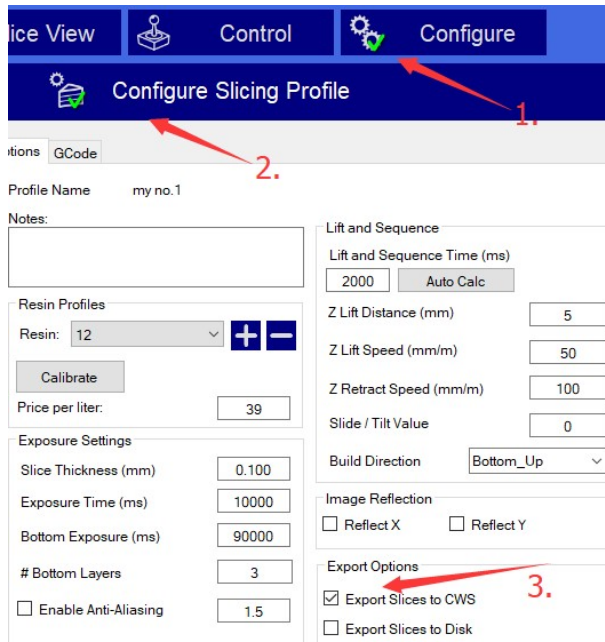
lice View

Control

Configure

Configure Slicing Profile

1.

2.

ptions GCode

Profile Name my no.1

Notes:

Resin Profiles

Resin: 12

Calibrate

Price per liter: 39

Exposure Settings

Slice Thickness (mm) 0.100

Exposure Time (ms) 10000

Bottom Exposure (ms) 90000

# Bottom Layers 3

Enable Anti-Aliasing 1.5

Lift and Sequence

Lift and Sequence Time (ms)

2000 Auto Calc

Z Lift Distance (mm) 5

Z Lift Speed (mm/m) 50

Z Retract Speed (mm/m) 100

Slide / Tilt Value 0

Build Direction Bottom_Up

Image Reflection

Reflect X Reflect Y

Export Options

Export Slices to CWS

3.

Export Slices to Disk